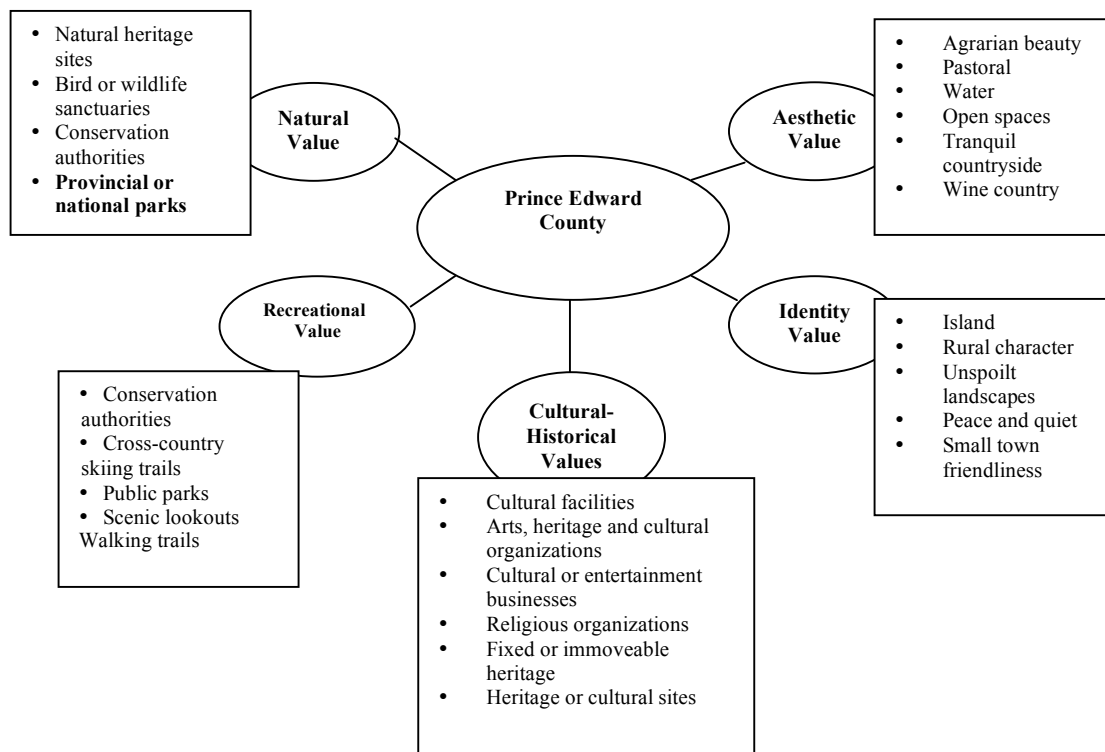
- Natural heritage sites
- Bird or wildlife sanctuaries
- Conservation authorities
- **Provincial or national parks**

Natural Value

Aesthetic Value

- Agrarian beauty
- Pastoral
- Water
- Open spaces
- Tranquil countryside
- Wine country

Prince Edward County

Recreational Value

Identity Value

- Island
- Rural character
- Unspoilt landscapes
- Peace and quiet
- Small town friendliness

- Conservation authorities
- Cross-country skiing trails
- Public parks
- Scenic lookouts

Walking trails

Cultural-Historical Values

- Cultural facilities
- Arts, heritage and cultural organizations
- Cultural or entertainment businesses
- Religious organizations
- Fixed or immoveable heritage
- Heritage or cultural sites